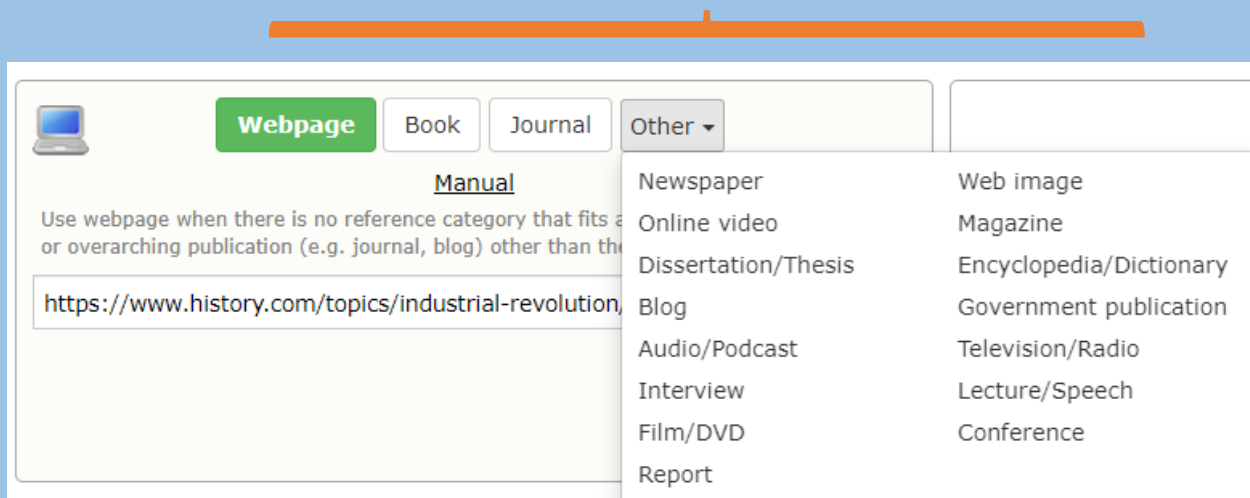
Webpage Book Journal Other ▾

Manual

Use webpage when there is no reference category that fits a
or overarching publication (e.g. journal, blog) other than the

https://www.history.com/topics/industrial-revolution/

Newspaper
Online video
Dissertation/Thesis
Blog
Audio/Podcast
Interview
Film/DVD
Report

Web image
Magazine
Encyclopedia/Dictionary
Government publication
Television/Radio
Lecture/Speech
Conference